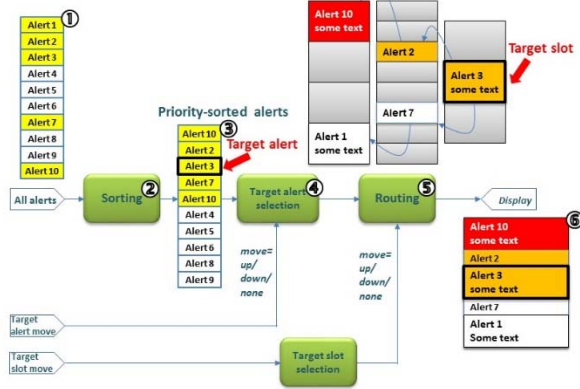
①
Alert 1
Alert 2
Alert 3
Alert 4
Alert 5
Alert 6
Alert 7
Alert 8
Alert 9
Alert 10

Alert 10
some text

Alert 2

Alert 7

Alert 1
some text

Alert 3
some text

Target slot

Priority-sorted alerts
③
Alert 10
Alert 2
Alert 3
Alert 7
Alert 10
Alert 4
Alert 5
Alert 6
Alert 8
Alert 9

Target alert

All alerts

Sorting ②

Target alert selection ④

Routing ⑤

Display

move= up/ down/ none

move= up/ down/ none

⑥
Alert 10
some text
Alert 2
Alert 3
some text
Alert 7
Alert 1
Some text

Target alert move

Target slot move

Target slot selection